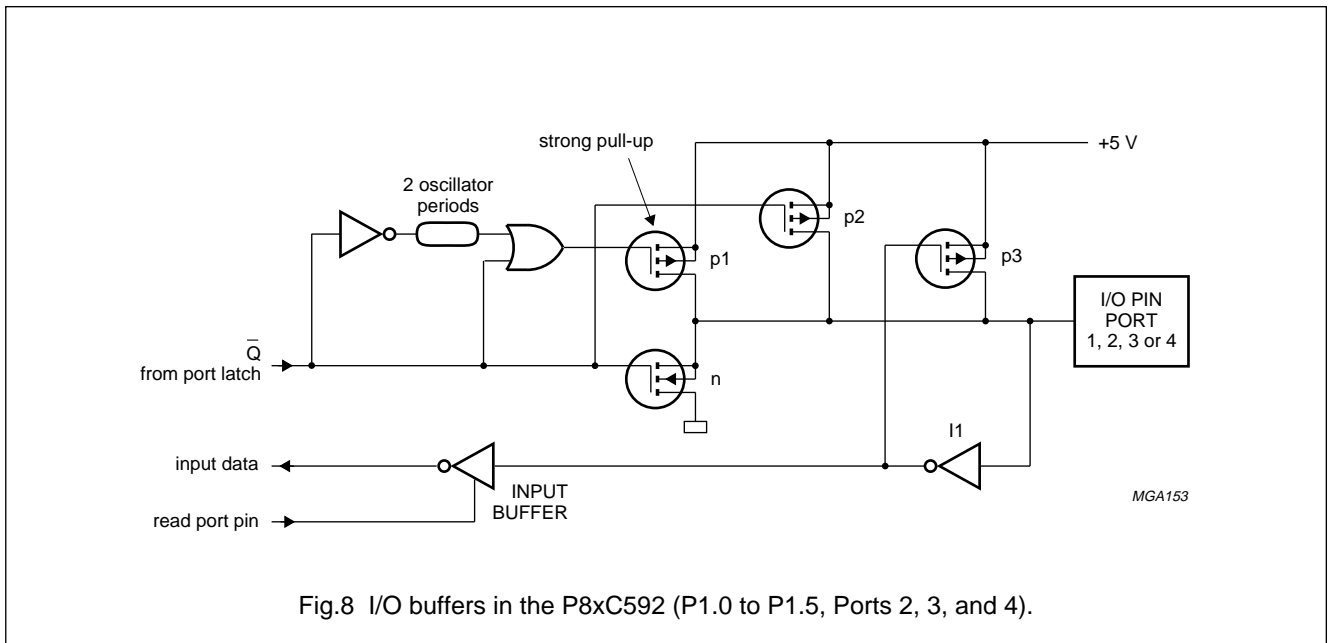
strong pull-up

+5 V

2 oscillator periods

p2

p1

p3

I/O PIN PORT 1, 2, 3 or 4

$\overline{Q}$ from port latch

n

I1

input data

INPUT BUFFER

read port pin

MGA153

Fig.8 I/O buffers in the P8xC592 (P1.0 to P1.5, Ports 2, 3, and 4).